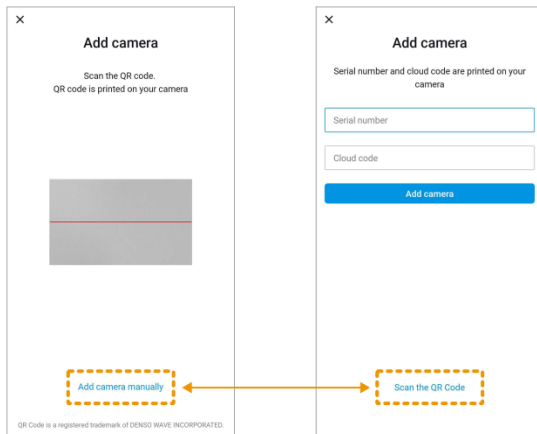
×

Add camera

Scan the QR code.
QR code is printed on your camera

Add camera manually

QR Code is a registered trademark of DENSO WAVE INCORPORATED.

×

Add camera

Serial number and cloud code are printed on your camera

Serial number

Cloud code

Add camera

Scan the QR Code